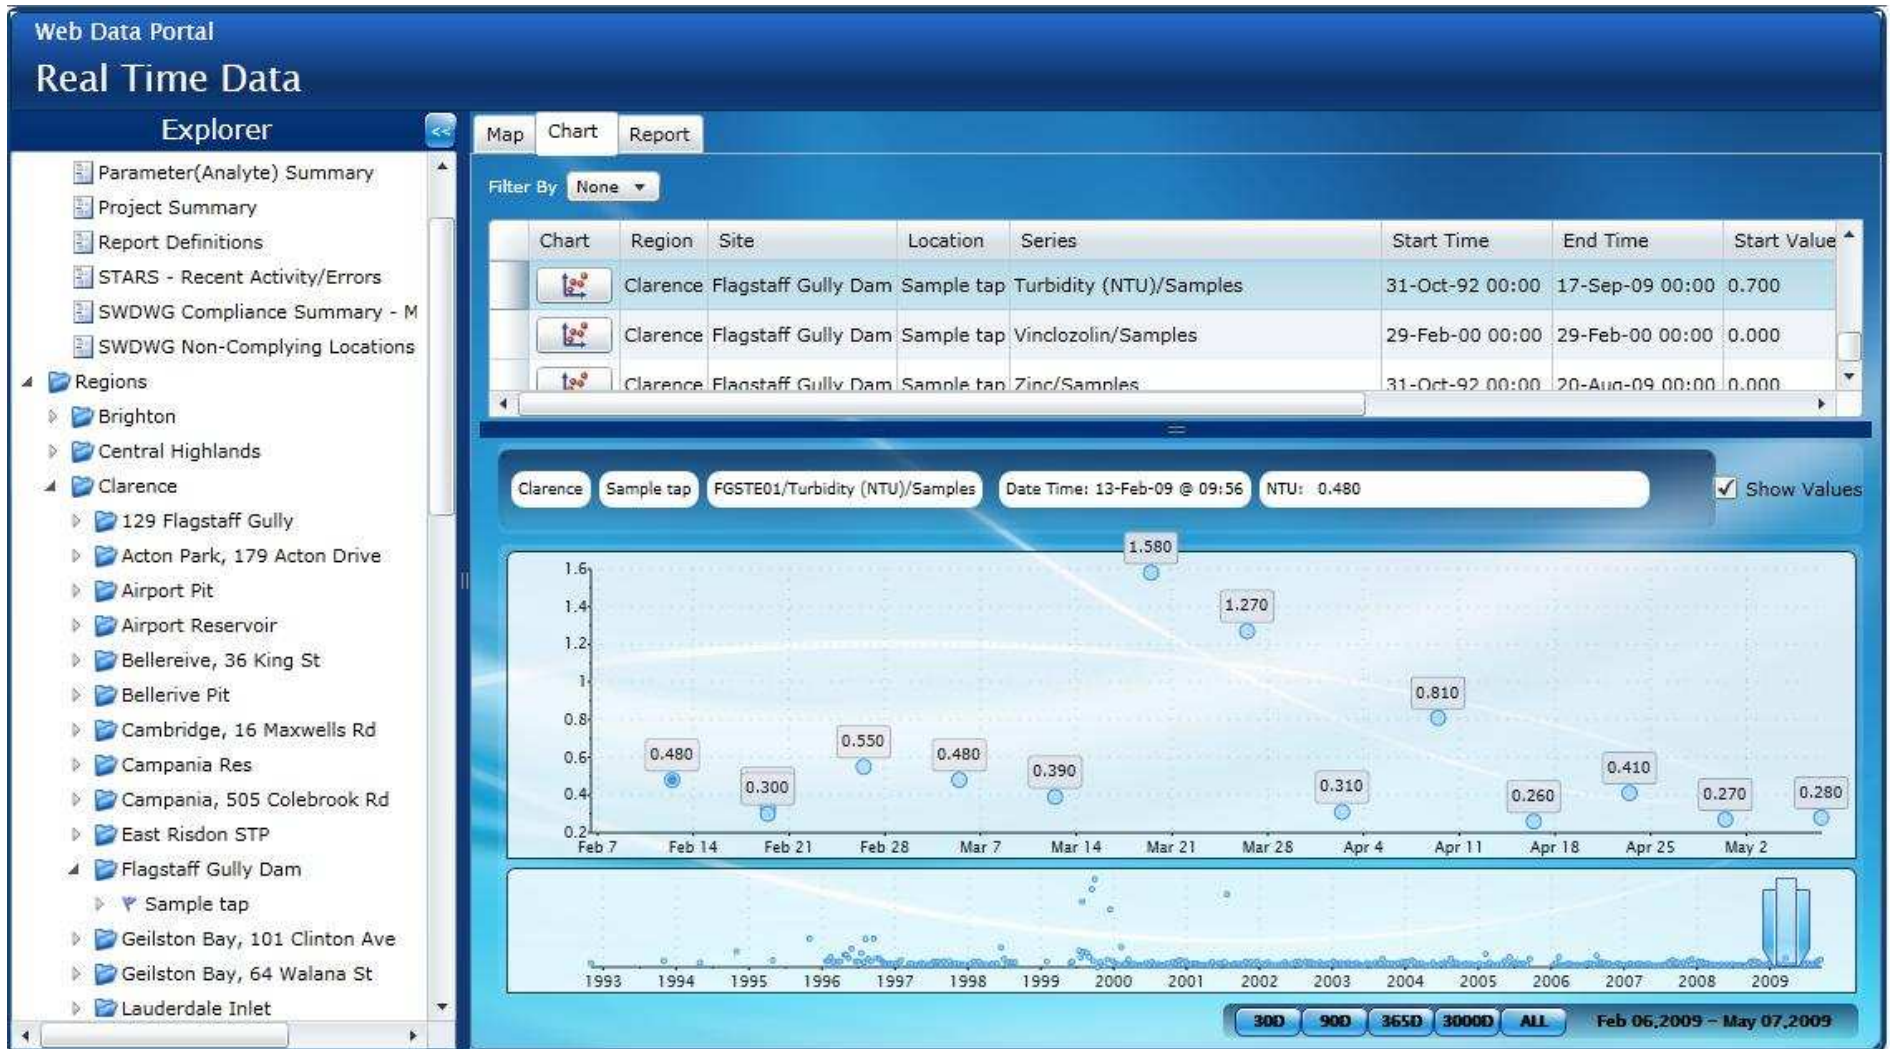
Web Data Portal

Real Time Data

Explorer

<<

Parameter(Analyte) Summary
Project Summary
Report Definitions
STARS - Recent Activity/Errors
SWDWG Compliance Summary - M
SWDWG Non-Complying Locations
Regions
Brighton
Central Highlands
Clarence
129 Flagstaff Gully
Acton Park, 179 Acton Drive
Airport Pit
Airport Reservoir
Bellereive, 36 King St
Bellerive Pit
Cambridge, 16 Maxwells Rd
Campania Res
Campania, 505 Colebrook Rd
East Risdon STP
Flagstaff Gully Dam
Sample tap
Geilston Bay, 101 Clinton Ave
Geilston Bay, 64 Walana St
Lauderdale Inlet

Map Chart Report

Filter By None

| Chart | Region | Site | Location | Series | Start Time | End Time | Start Value |
|---|---|---|---|---|---|---|---|
| | Clarence | Flagstaff Gully Dam | Sample tap | Turbidity (NTU)/Samples | 31-Oct-92 00:00 | 17-Sep-09 00:00 | 0.700 |
| | Clarence | Flagstaff Gully Dam | Sample tap | Vinclozolin/Samples | 29-Feb-00 00:00 | 29-Feb-00 00:00 | 0.000 |
| | Clarence | Flagstaff Gully Dam | Sample tap | Zinc/Samples | 31-Oct-92 00:00 | 20-Aug-09 00:00 | 0.000 |

Clarence Sample tap FGSTE01/Turbidity (NTU)/Samples Date Time: 13-Feb-09 @ 09:56 NTU: 0.480

Show Values

1.6 1.4 1.2 1 0.8 0.6 0.4 0.2

0.480 0.300 0.550 0.480 0.390 1.580 1.270 0.310 0.810 0.260 0.410 0.270 0.280

Feb 7 Feb 14 Feb 21 Feb 28 Mar 7 Mar 14 Mar 21 Mar 28 Apr 4 Apr 11 Apr 18 Apr 25 May 2

1993 1994 1995 1996 1997 1998 1999 2000 2001 2002 2003 2004 2005 2006 2007 2008 2009

30D 90D 365D 3000D ALL Feb 06,2009 – May 07,2009